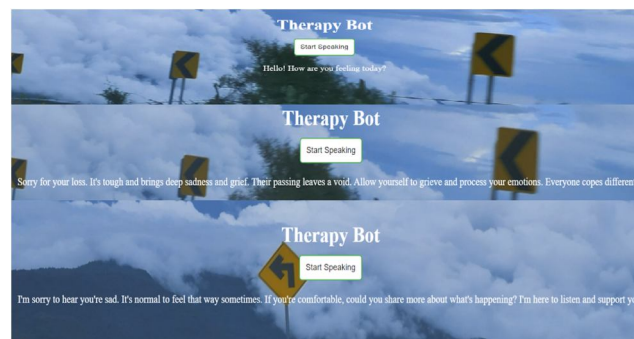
Therapy Bot

Start Speaking

Hello! How are you feeling today?

Therapy Bot

Start Speaking

Sorry for your loss. It's tough and brings deep sadness and grief. Their passing leaves a void. Allow yourself to grieve and process your emotions. Everyone copes differen

Therapy Bot

Start Speaking

I'm sorry to hear you're sad. It's normal to feel that way sometimes. If you're comfortable, could you share more about what's happening? I'm here to listen and support yo